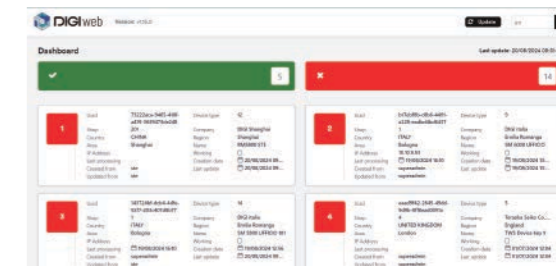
DIGI web Version v1.5.0

Update

Dashboard

Last update: 20/08/2024 09:0

5

14

1

Uuid 75222aca-9465-4481-a039-564f6f70c6d8
Shop 201
Country CHINA
Area Shanghai
IP Address
Last processing
Created from sae
Updated from sae

Device type 12
Company DIGI Shanghai
Region Shanghai
Name SM5000EL
Working
Creation date 20/08/2024 09:
Last update 20/08/2024 09:

2

Uuid b7b2df0c-d0c6-4481-a339-ec8e4bc8d477
Shop 1
Country ITALY
Area Bologna
IP Address 10.10.9.93
Last processing 19/08/2024 16:
Created from sae
Updated from supersashim

Device type 0
Company DIGI Italia
Region Emilia Romagna
Name SM 6000 UFFICIO
Working
Creation date 19/08/2024
Last update 19/08/2024

3

Uuid 587224b-8dc6-4dfb-b037-265c4014f077
Shop 1
Country ITALY
Area Bologna
IP Address
Last processing 19/08/2024 16:00
Created from supersashim
Updated from

Device type 0
Company DIGI Italia
Region Emilia Romagna
Name SM 5000 UFFICIO 181
Working
Creation date 19/08/2024 12:56
Last update 19/08/2024

4

Uuid aaa0962-2b45-4f66-9d86-9f9baa8991e
Shop 4
Country UNITED KINGDOM
Area London
IP Address
Last processing
Created from supersashim
Updated from

Device type 5
Company Teraoka Seiko Co.
Region England
Name TWO Device No 9
Working
Creation date 01/07/2024 12:04
Last update 01/07/2024 12:04